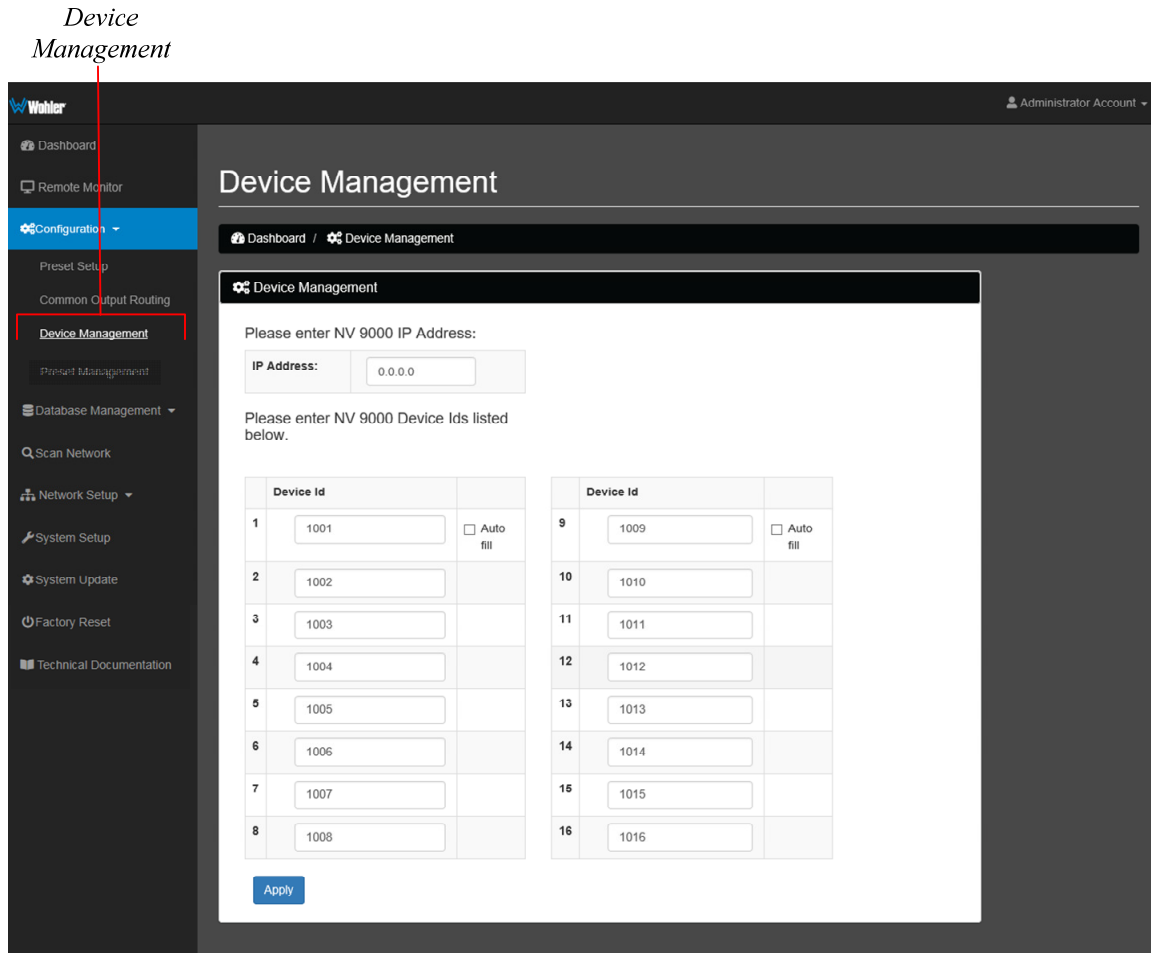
Device Management

Wohler

Administrator Account

Dashboard
Remote Monitor
Configuration
Preset Setup
Common Output Routing
Device Management
Preset Management
Database Management
Scan Network
Network Setup
System Setup
System Update
Factory Reset
Technical Documentation

Device Management

Dashboard / Device Management

Device Management

Please enter NV 9000 IP Address:

| IP Address: | 0.0.0.0 |
|---|---|

Please enter NV 9000 Device Ids listed below.

| | Device Id | |
|---|---|---|
| 1 | 1001 | Auto fill |
| 2 | 1002 | |
| 3 | 1003 | |
| 4 | 1004 | |
| 5 | 1005 | |
| 6 | 1006 | |
| 7 | 1007 | |
| 8 | 1008 | |

| | Device Id | |
|---|---|---|
| 9 | 1009 | Auto fill |
| 10 | 1010 | |
| 11 | 1011 | |
| 12 | 1012 | |
| 13 | 1013 | |
| 14 | 1014 | |
| 15 | 1015 | |
| 16 | 1016 | |

Apply